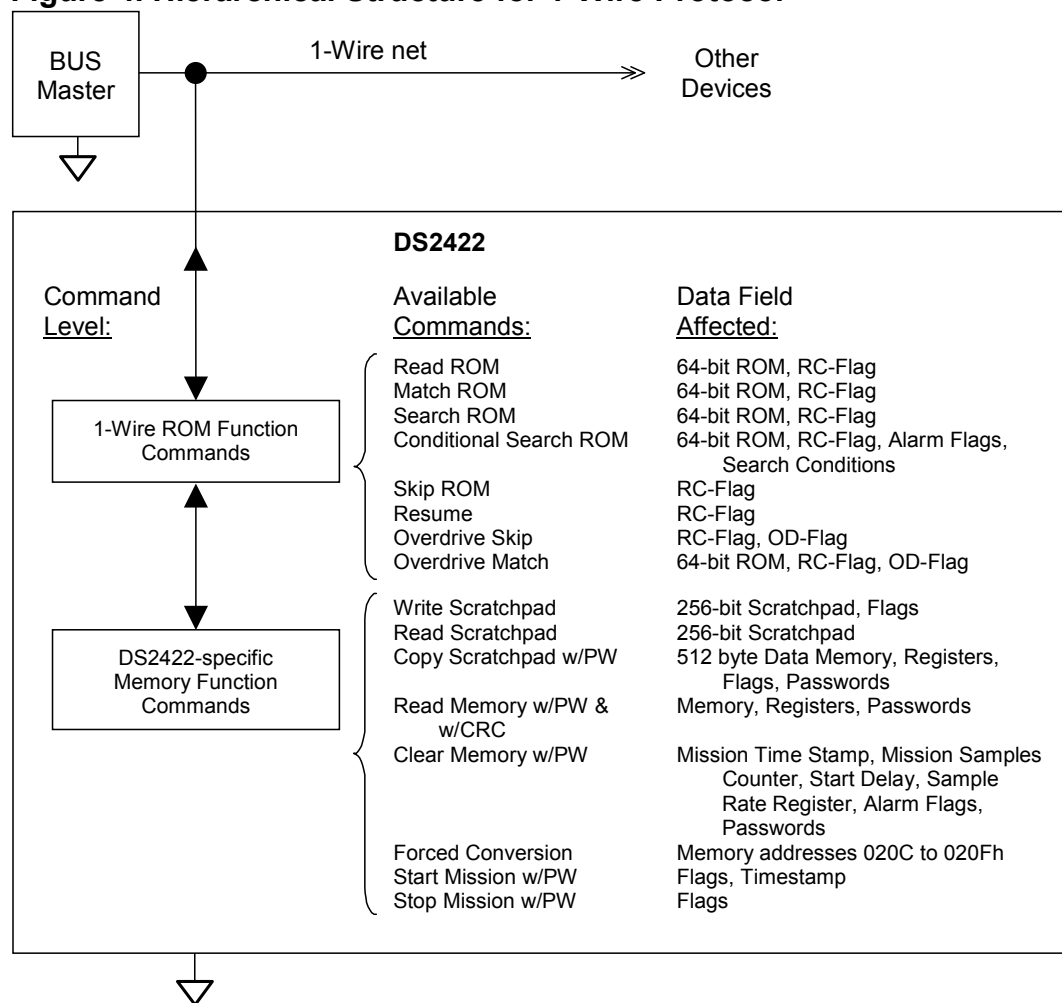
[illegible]

BUS Master

1-Wire net

Other Devices

DS2422

Command Level:

Available Commands:

Data Field Affected:

1-Wire ROM Function Commands

Read ROM	64-bit ROM, RC-Flag
Match ROM	64-bit ROM, RC-Flag
Search ROM	64-bit ROM, RC-Flag
Conditional Search ROM	64-bit ROM, RC-Flag, Alarm Flags, Search Conditions
Skip ROM	RC-Flag
Resume	RC-Flag
Overdrive Skip	RC-Flag, OD-Flag
Overdrive Match	64-bit ROM, RC-Flag, OD-Flag

DS2422-specific Memory Function Commands

Write Scratchpad	256-bit Scratchpad, Flags
Read Scratchpad	256-bit Scratchpad
Copy Scratchpad w/PW	512 byte Data Memory, Registers, Flags, Passwords
Read Memory w/PW & w/CRC	Memory, Registers, Passwords
Clear Memory w/PW	Mission Time Stamp, Mission Samples Counter, Start Delay, Sample Rate Register, Alarm Flags, Passwords
Forced Conversion	Memory addresses 020C to 020Fh
Start Mission w/PW	Flags, Timestamp
Stop Mission w/PW	Flags